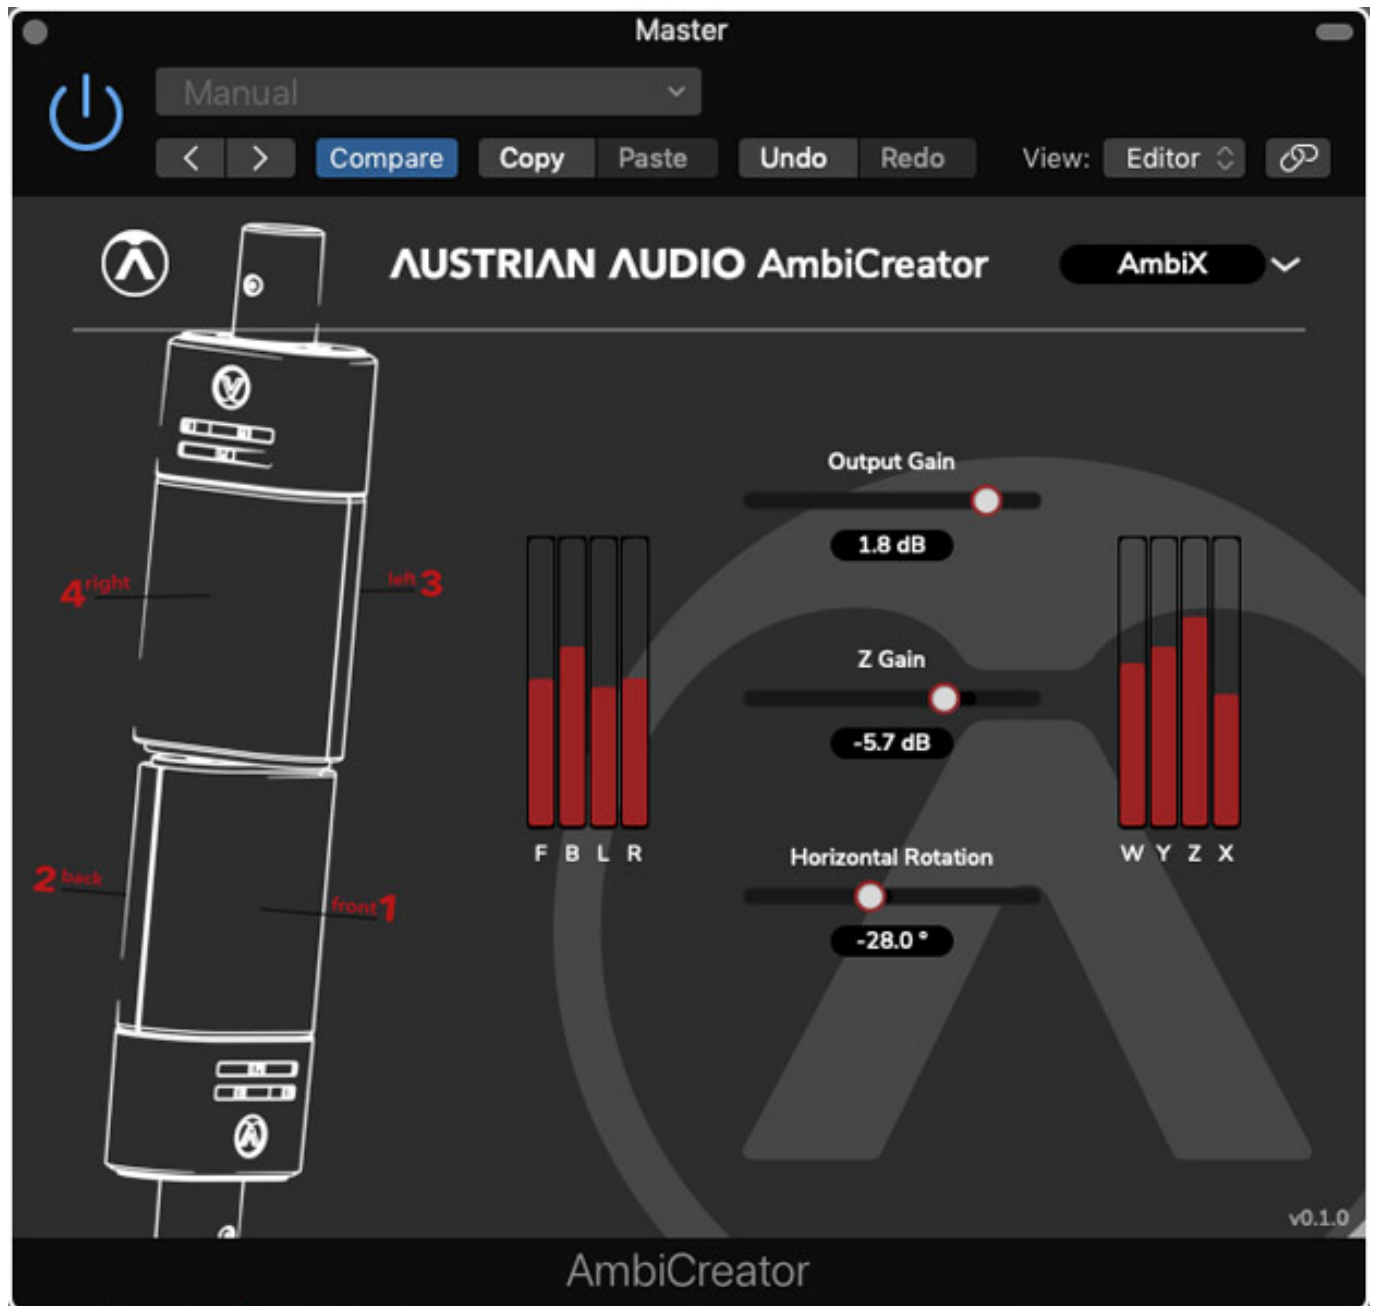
Master

Manual

Compare Copy Paste Undo Redo View: Editor

AUSTRIAN AUDIO AmbiCreator

AmbiX

Output Gain

1.8 dB

Z Gain

-5.7 dB

Horizontal Rotation

-28.0 °

F B L R

W Y Z X

4 right

left 3

2 back

front 1

v0.1.0

AmbiCreator